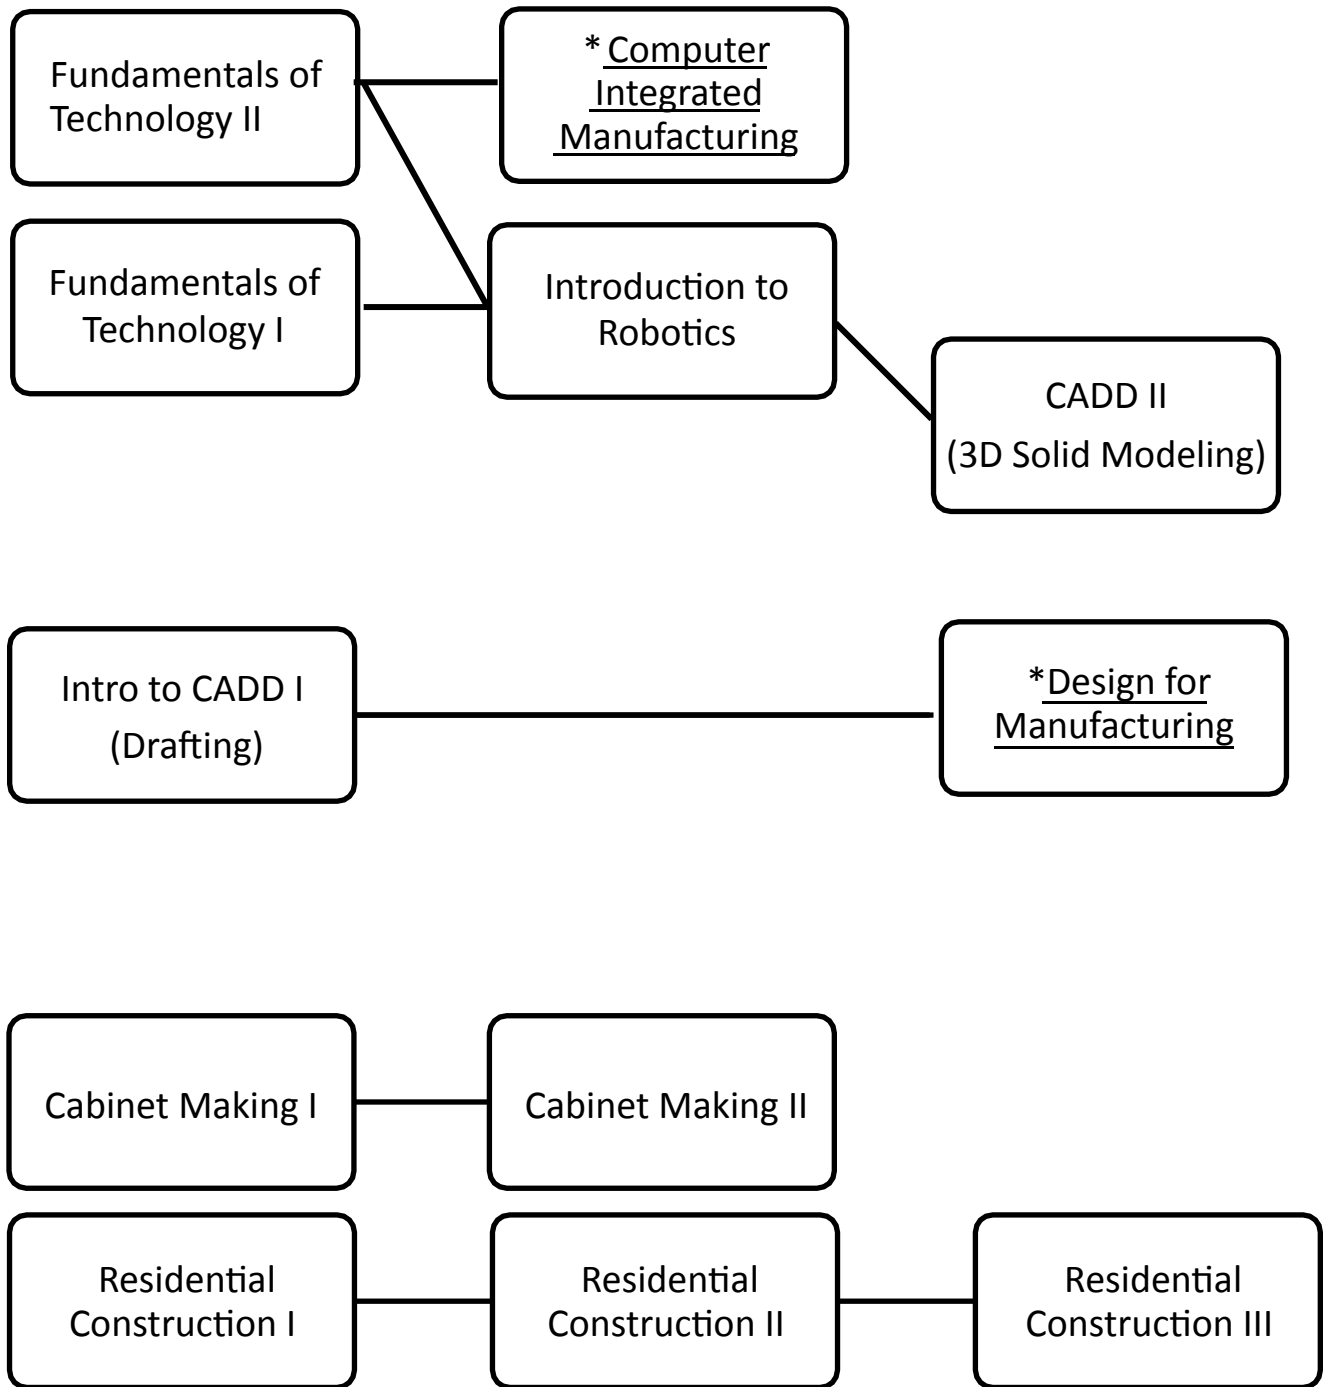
Fundamentals of Technology II

* Computer Integrated Manufacturing

Fundamentals of Technology I

Introduction to Robotics

CADD II
(3D Solid Modeling)

Intro to CADD I
(Drafting)

*Design for Manufacturing

Cabinet Making I

Cabinet Making II

Residential Construction I

Residential Construction II

Residential Construction III